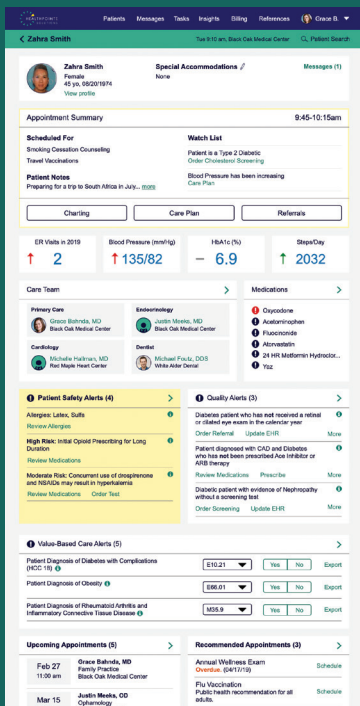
HEALTHPOINTE
Patients Messages Tasks Insights Billing References Grace B.

< Zahra Smith
Tue 9:10 am, Black Oak Medical Center
Patient Search

Zahra Smith
Female
45 yo, 08/20/1974
View profile

Special Accommodations
None

Messages (1)

Appointment Summary
9:45-10:15am

Scheduled For
Smoking Cessation Counseling
Travel Vaccinations

Patient Notes
Preparing for a trip to South Africa in July... more

Watch List
Patient is a Type 2 Diabetic
Order Cholesterol Screening
Blood Pressure has been increasing
Care Plan

Charting
Care Plan
Referrals

ER Visits in 2019
2

Blood Pressure (mmHg)
135/82

HbA1c (%)
6.9

Steps/Day
2032

Care Team

Primary Care
Grace Bahnda, MD
Black Oak Medical Center

Endocrinology
Justin Meeks, MD
Black Oak Medical Center

Cardiology
Michelle Hallman, MD
Red Maple Heart Center

Dentist
Michael Foutz, DDS
White Alder Dental

Medications
Oxycodone
Acetaminophen
Fluocinonide
Atorvastatin
24 HR Metformin Hydroclor...
Yaz

Patient Safety Alerts (4)

Allergies: Latex, Sulfa
Review Allergies

High Risk: Initial Opioid Prescribing for Long Duration
Review Medications

Moderate Risk: Concurrent use of drospirenone and NSAIDs may result in hyperkalemia
Review Medications Order Test

Quality Alerts (3)

Diabetes patient who has not received a retinal or dilated eye exam in the calendar year
Order Referral Update EHR More

Patient diagnosed with CAD and Diabetes who has not been prescribed Ace Inhibitor or ARB therapy
Review Medications Prescribe More

Diabetic patient with evidence of Nephropathy without a screening test
Order Screening Update EHR More

Value-Based Care Alerts (5)

Patient Diagnosis of Diabetes with Complications (HCC 18)
E10.21 Yes No Export

Patient Diagnosis of Obesity
E66.01 Yes No Export

Patient Diagnosis of Rheumatoid Arthritis and Inflammatory Connective Tissue Disease
M35.9 Yes No Export

Upcoming Appointments (5)

Feb 27
11:00 am
Grace Bahnda, MD
Family Practice
Black Oak Medical Center

Mar 15
Justin Meeks, OD
Opthamology

Recommended Appointments (3)

Annual Wellness Exam
Overdue. (04/17/19)
Schedule

Flu Vaccination
Public health recommendation for all adults.
Schedule